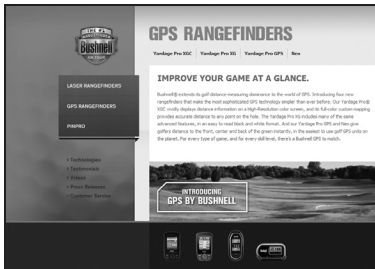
THE #1 RANGEFINDER Bushnell ON TOUR

GPS RANGEFINDERS

Yardage Pro XGC | Yardage Pro XG | Yardage Pro GPS | Neo

LASER RANGEFINDERS

GPS RANGEFINDERS

PINPRO

IMPROVE YOUR GAME AT A GLANCE.

Bushnell® extends its golf distance-measuring dominance to the world of GPS. Introducing four new rangefinders that make the most sophisticated GPS technology simpler than ever before. Our Yardage Pro® XGC vividly displays distance information on a High-Resolution color screen, and its full-color custom mapping provides accurate distance to any point on the hole. The Yardage Pro XG includes many of the same advanced features, in an easy to read black and white format. And our Yardage Pro GPS and Neo give golfers distance to the front, center and back of the green instantly, in the easiest to use golf GPS units on the planet. For every type of game, and for every skill level, there's a Bushnell GPS to match.

• Technology
• Testimonials
• Videos
• Press Releases
• Customer Service

INTRODUCING GPS BY BUSHNELL